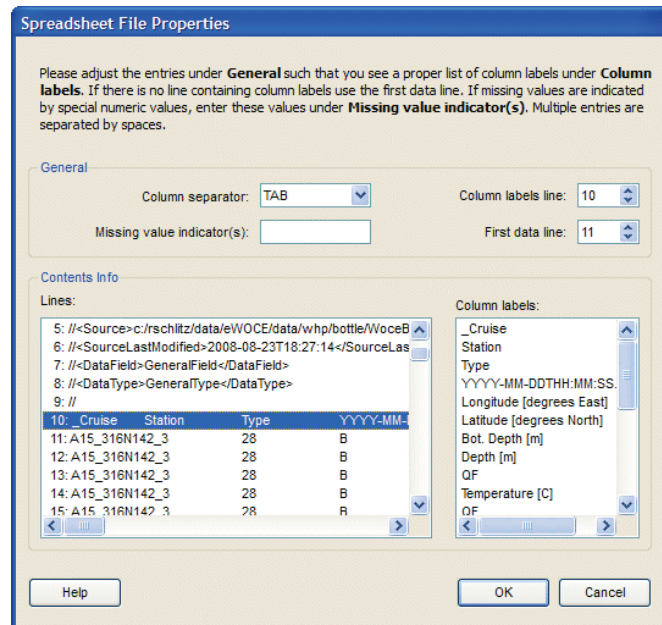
Spreadsheet File Properties

Please adjust the entries under **General** such that you see a proper list of column labels under **Column labels**. If there is no line containing column labels use the first data line. If missing values are indicated by special numeric values, enter these values under **Missing value indicator(s)**. Multiple entries are separated by spaces.

General

Column separator: TAB

Column labels line: 10

Missing value indicator(s):

First data line: 11

Contents Info

Lines:

5: //<Source>c:/rschlitz/data/eWOCE/data/whp/bottle/WoceB
6: //<SourceLastModified>2008-08-23T18:27:14</SourceLas
7: //<DataField>GeneralField</DataField>
8: //<DataType>GeneralType</DataType>
9: //
10: _Cruise Station Type YYYY-MM-
11: A15_316N142_3 28 B
12: A15_316N142_3 28 B
13: A15_316N142_3 28 B
14: A15_316N142_3 28 B
15: A15_316N142_3 28 B

Column labels:

_Cruise
Station
Type
YYYY-MM-DDTHH:MM:SS.
Longitude [degrees East]
Latitude [degrees North]
Bot. Depth [m]
Depth [m]
QF
Temperature [C]
QF

Help

OK

Cancel